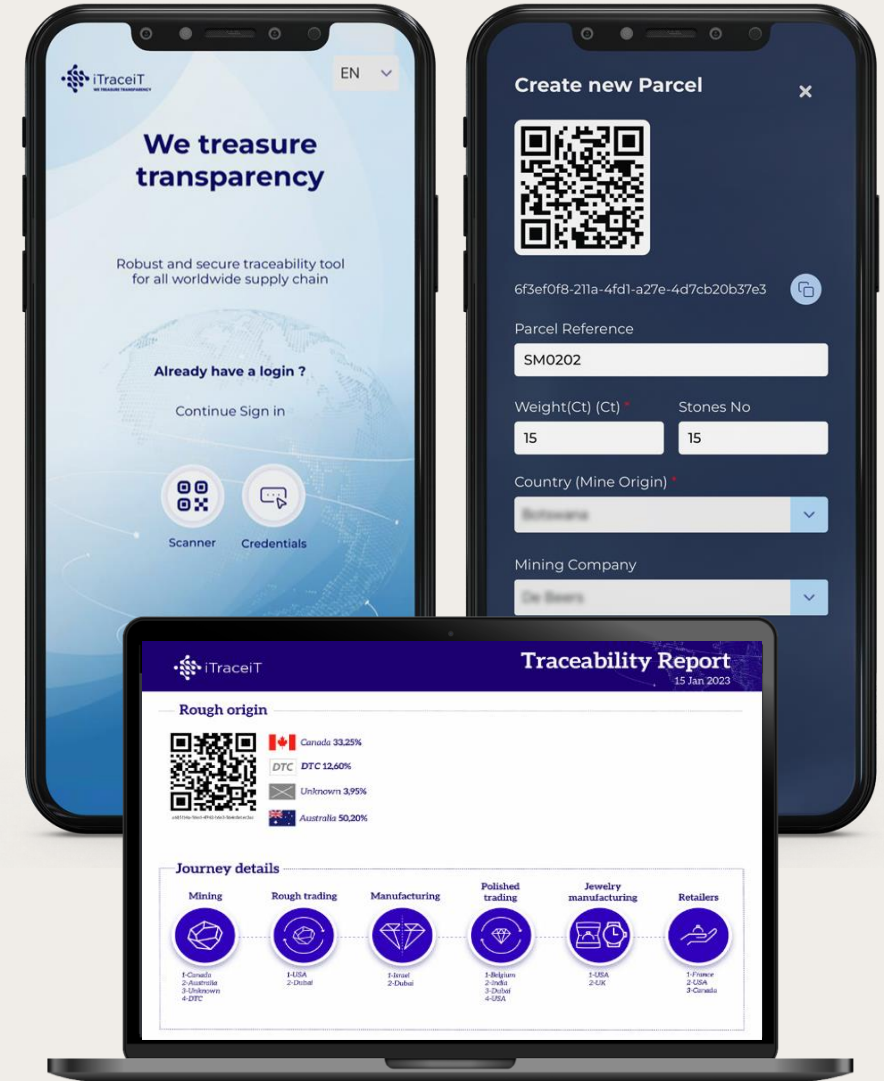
iTraceiT
WE TREASURE TRANSPARENCY

EN

We treasure transparency

Robust and secure traceability tool for all worldwide supply chain

Already have a login ?

Continue Sign in

Scanner
Credentials

Create new Parcel

6f3ef0f8-211a-4fd1-a27e-4d7cb20b37e3

Parcel Reference
SM0202

Weight(Ct) (Ct) *
15

Stones No
15

Country (Mine Origin) *
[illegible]

Mining Company
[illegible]

iTraceiT

Traceability Report
15 Jan 2023

Rough origin

Canada 33,25%
DTC
DTC 12,60%
Unknown 3,95%
Australia 50,20%

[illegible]

Journey details

Mining
1-Canada
2-Australia
3-Unknown
4-DTC

Rough trading
1-USA
2-Dubai

Manufacturing
1-Israel
2-Dubai

Polished trading
1-Belgium
2-India
3-Dubai
4-USA

Jewelry manufacturing
1-USA
2-UK

Retailers
1-France
2-USA
3-Canada